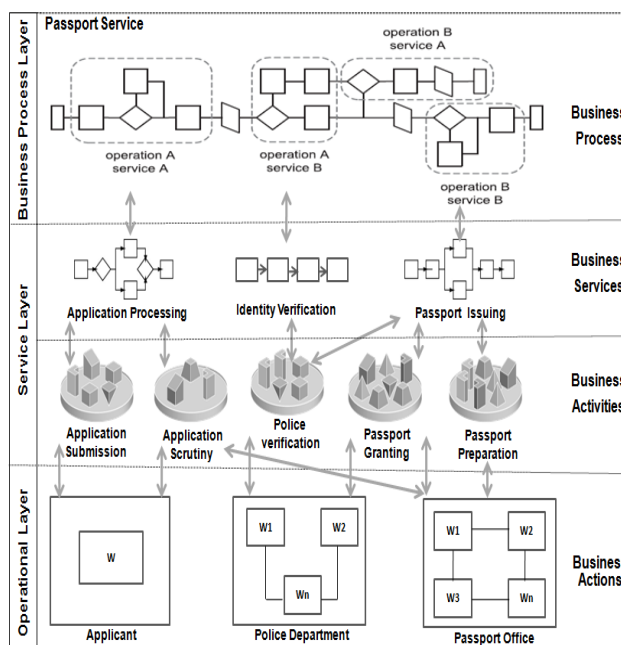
Business Process Layer

Passport Service

operation B service A

operation A service A

operation A service B

operation B service B

Business Process

Service Layer

Application Processing

Identity Verification

Passport Issuing

Business Services

Application Submission

Application Scrutiny

Police verification

Passport Granting

Passport Preparation

Business Activities

Operational Layer

W

W1

W2

Wn

W1

W2

W3

Wn

Applicant

Police Department

Passport Office

Business Actions